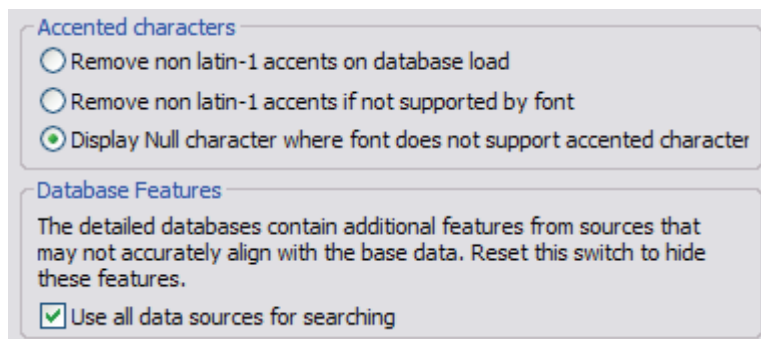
Accented characters

Remove non latin-1 accents on database load

Remove non latin-1 accents if not supported by font

Display Null character where font does not support accented character

Database Features

The detailed databases contain additional features from sources that may not accurately align with the base data. Reset this switch to hide these features.

Use all data sources for searching